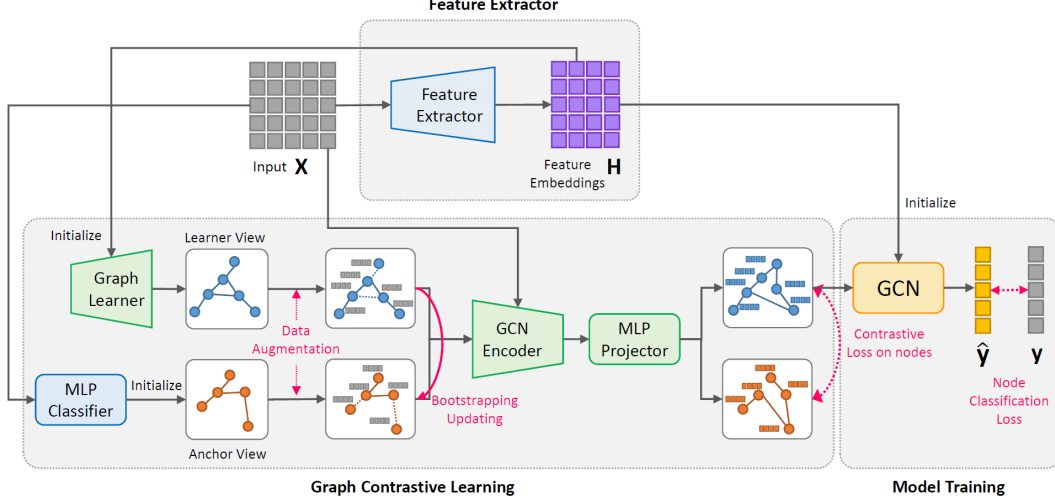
Feature Extractor

Input $\mathbf{X}$

Feature Extractor

Feature Embeddings $\mathbf{H}$

Initialize

Initialize

Graph Learner

Learner View

Data Augmentation

GCN Encoder

MLP Projector

Bootstrapping Updating

MLP Classifier

Initialize

Anchor View

GCN

Contrastive Loss on nodes

$\hat{\mathbf{y}}$

$\mathbf{y}$

Node Classification Loss

Graph Contrastive Learning

Model Training